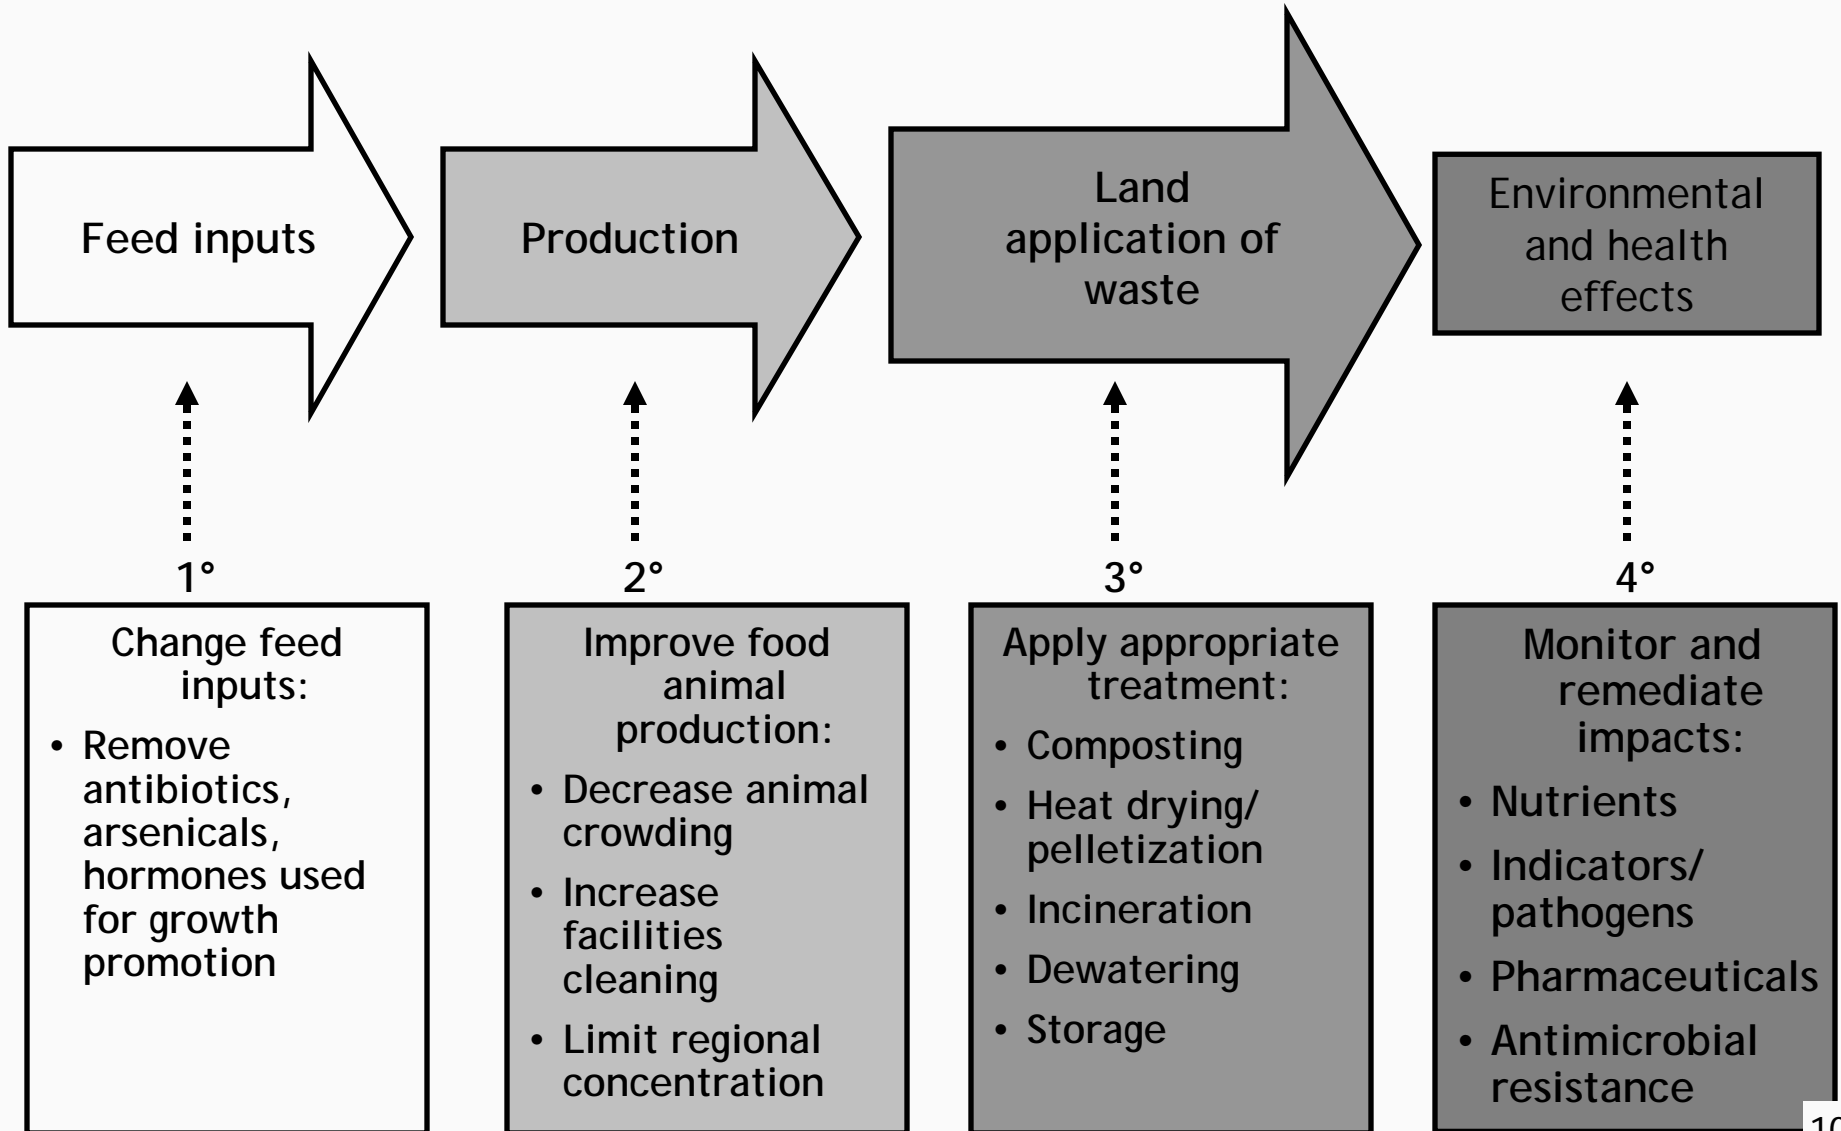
Feed inputs

Production

Land application of waste

Environmental and health effects

1°

2°

3°

4°

Change feed inputs:

• Remove antibiotics, arsenicals, hormones used for growth promotion

Improve food animal production:

• Decrease animal crowding
• Increase facilities cleaning
• Limit regional concentration

Apply appropriate treatment:

• Composting
• Heat drying/ pelletization
• Incineration
• Dewatering
• Storage

Monitor and remediate impacts:

• Nutrients
• Indicators/ pathogens
• Pharmaceuticals
• Antimicrobial resistance

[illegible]